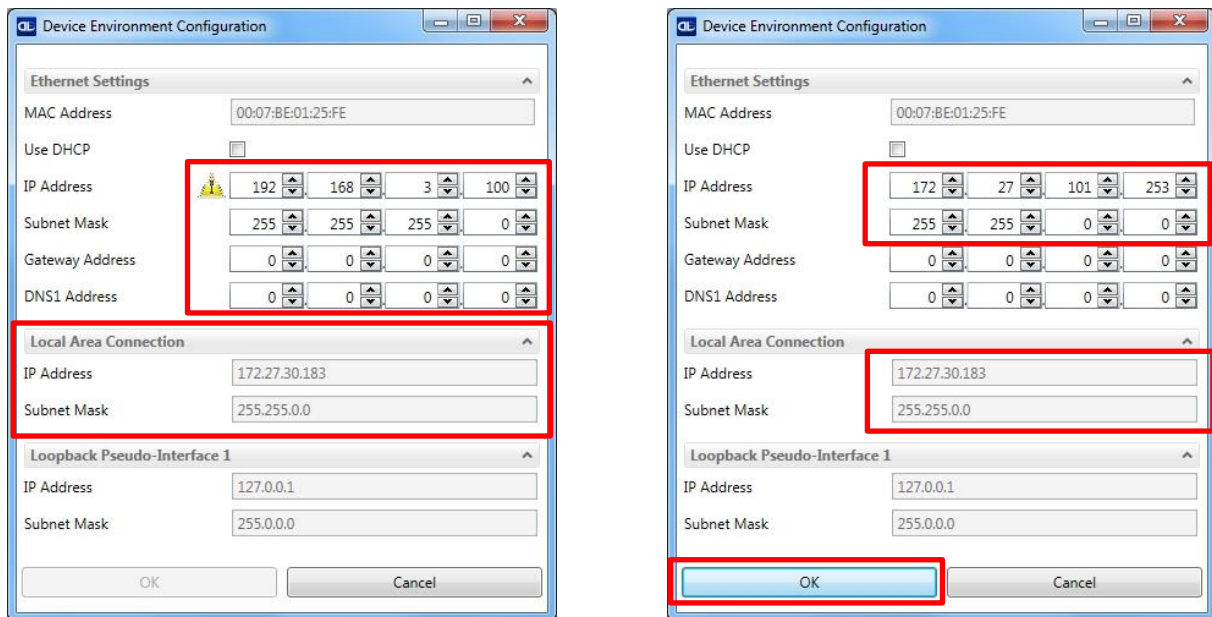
Device Environment Configuration

Ethernet Settings
MAC Address 00:07:BE:01:25:FE
Use DHCP
IP Address 192 . 168 . 3 . 100
Subnet Mask 255 . 255 . 255 . 0
Gateway Address 0 . 0 . 0 . 0
DNS1 Address 0 . 0 . 0 . 0

Local Area Connection
IP Address 172.27.30.183
Subnet Mask 255.255.0.0

Loopback Pseudo-Interface 1
IP Address 127.0.0.1
Subnet Mask 255.0.0.0

OK Cancel

Device Environment Configuration

Ethernet Settings
MAC Address 00:07:BE:01:25:FE
Use DHCP
IP Address 172 . 27 . 101 . 253
Subnet Mask 255 . 255 . 0 . 0
Gateway Address 0 . 0 . 0 . 0
DNS1 Address 0 . 0 . 0 . 0

Local Area Connection
IP Address 172.27.30.183
Subnet Mask 255.255.0.0

Loopback Pseudo-Interface 1
IP Address 127.0.0.1
Subnet Mask 255.0.0.0

OK Cancel